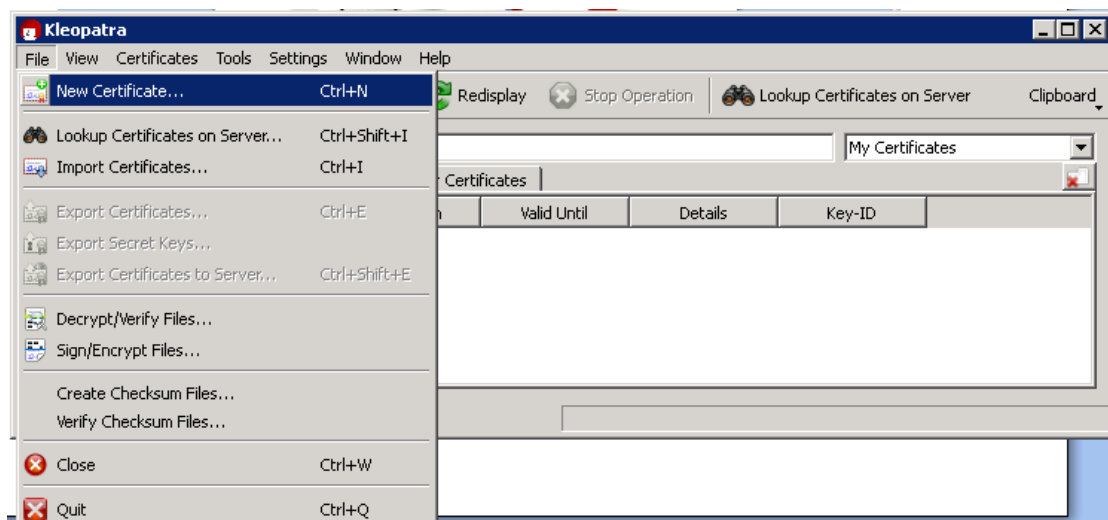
Kleopatra

File View Certificates Tools Settings Window Help

New Certificate... Ctrl+N

Lookup Certificates on Server... Ctrl+Shift+I

Import Certificates... Ctrl+I

Export Certificates... Ctrl+E

Export Secret Keys...

Export Certificates to Server... Ctrl+Shift+E

Decrypt/Verify Files...

Sign/Encrypt Files...

Create Checksum Files...

Verify Checksum Files...

Close Ctrl+W

Quit Ctrl+Q

Redisplay Stop Operation Lookup Certificates on Server Clipboard

My Certificates

r Certificates

n | Valid Until | Details | Key-ID